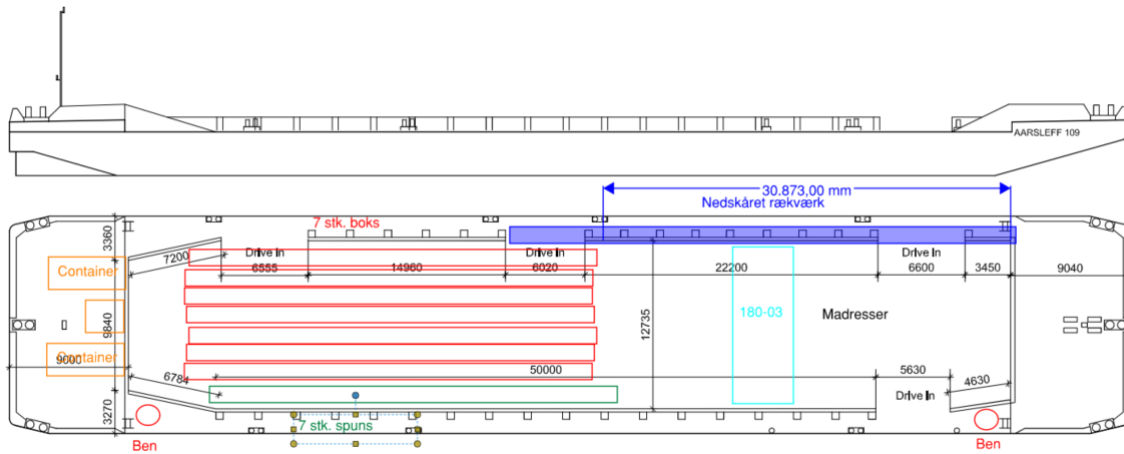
AARSLEFF 109

30.873,00 mm
Nedskåret rækværk

7 stk. boks

3360
7200
Drive In
6555
14960
Drive In
6020
22200
Drive In
6600
3450
9040

Container
9840
Container
9000
12735
180-03
Madresser

6784
50000
5630
Drive In
4630
3270

7 stk. spuns
Ben
Ben